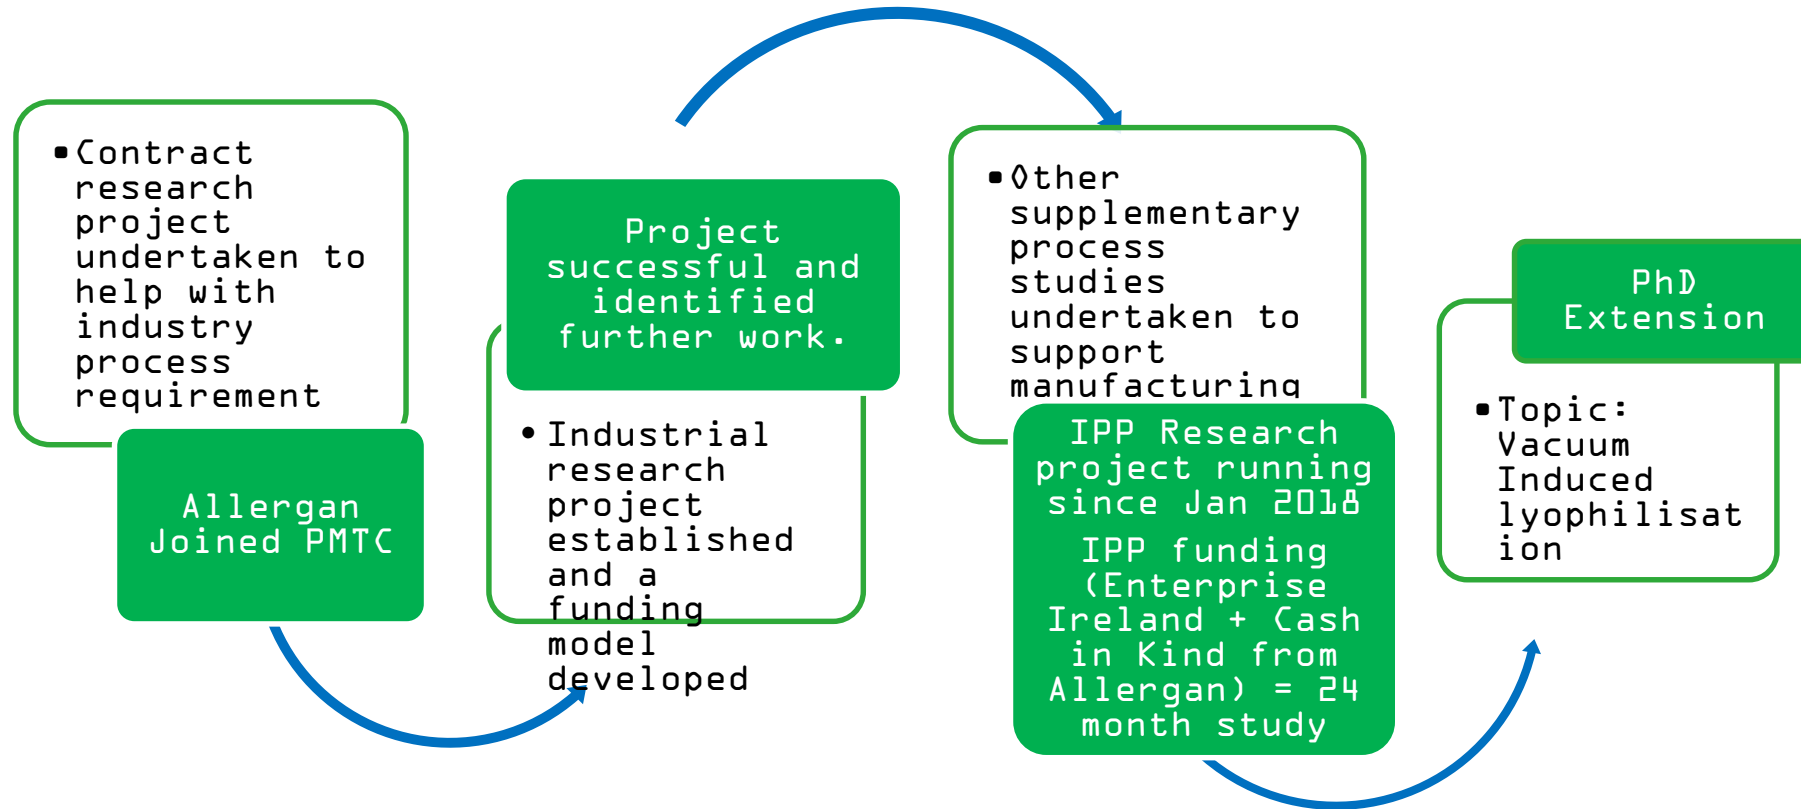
• Contract research project undertaken to help with industry process requirement

Allergan Joined PMTC

Project successful and identified further work.

• Industrial research project established and a funding model developed

• Other supplementary process studies undertaken to support manufacturing

IPP Research project running since Jan 2018

IPP funding (Enterprise Ireland + Cash in Kind from Allergan) = 24 month study

PhD Extension

• Topic: Vacuum Induced lyophilisation